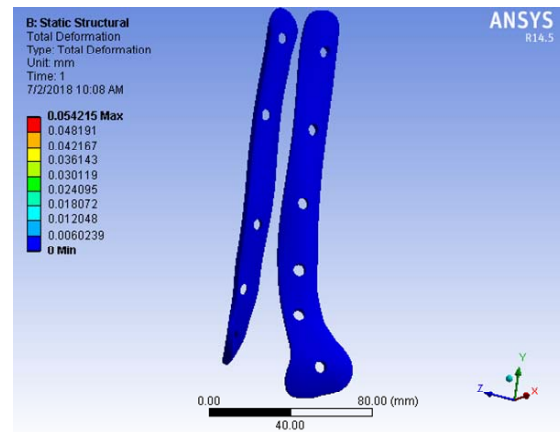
B: Static Structural
Total Deformation
Type: Total Deformation
Unit: mm
Time: 1
7/2/2018 10:08 AM

0.054215 Max
0.048191
0.042167
0.036143
0.030119
0.024095
0.018072
0.012048
0.0060239
0 Min

ANSYS
R14.5

0.00
80.00 (mm)
40.00

Y
Z
X